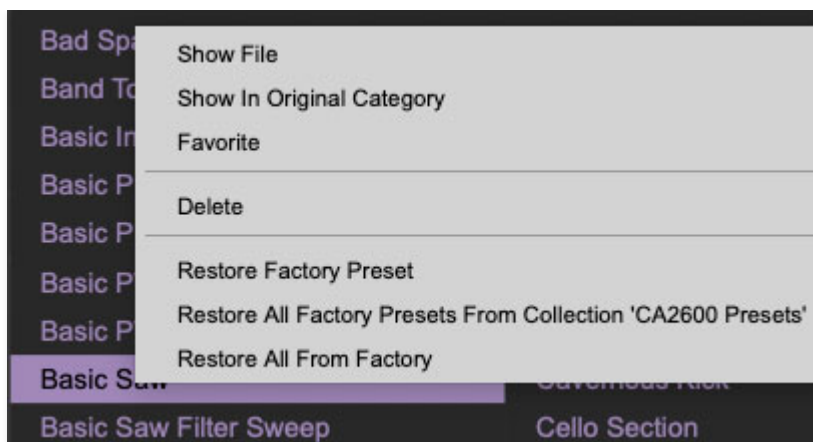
Bad Sp
Band T
Basic I
Basic P
Basic P
Basic P
Basic P
Basic Saw
Basic Saw Filter Sweep

Show File
Show In Original Category
Favorite
Delete
Restore Factory Preset
Restore All Factory Presets From Collection 'CA2600 Presets'
Restore All From Factory

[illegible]
Cello Section